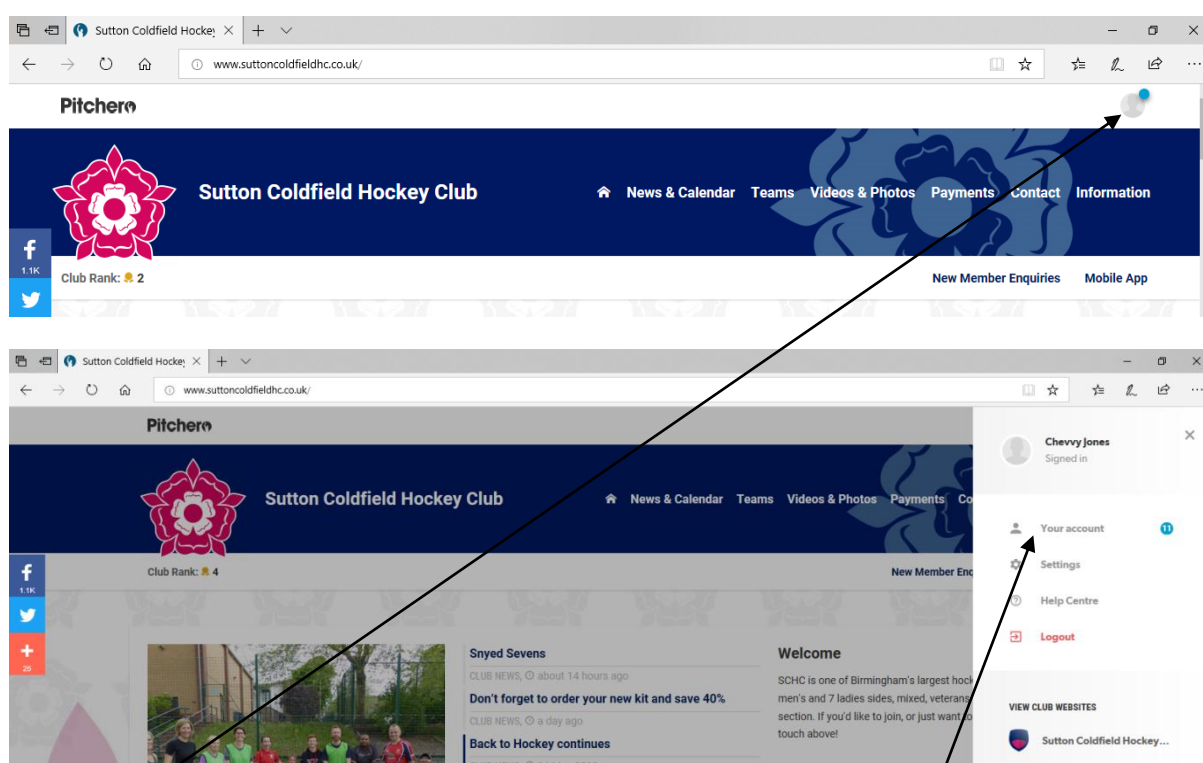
Sutton Coldfield Hockey
www.suttoncoldfieldhc.co.uk/

Pitchero

Sutton Coldfield Hockey Club

News & Calendar Teams Videos & Photos Payments Contact Information

1.1K

Club Rank: 2

New Member Enquiries Mobile App

Sutton Coldfield Hockey
www.suttoncoldfieldhc.co.uk/

Pitchero

Sutton Coldfield Hockey Club

News & Calendar Teams Videos & Photos Payments Co

1.1K

25

Club Rank: 4

New Member Enq

Snyed Sevens
CLUB NEWS, about 14 hours ago
Don't forget to order your new kit and save 40%
CLUB NEWS, a day ago
Back to Hockey continues

Welcome
SCHC is one of Birmingham's largest hock men's and 7 ladies sides, mixed, veterans section. If you'd like to join, or just want to touch above!

Chevvy Jones
Signed in

Your account 11
Settings
Help Centre
Logout

VIEW CLUB WEBSITES
Sutton Coldfield Hockey...